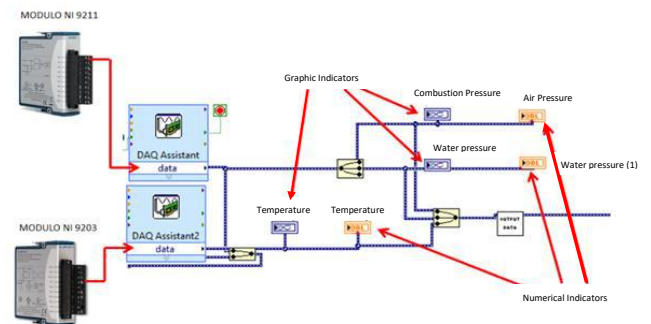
MODULO NI 9211

Graphic Indicators

Combustion Pressure

Air Pressure

DAQ Assistant
data

Water pressure

Water pressure (1)

DAQ Assistant2
data

Temperature

Temperature

MODULO NI 9203

Numerical Indicators